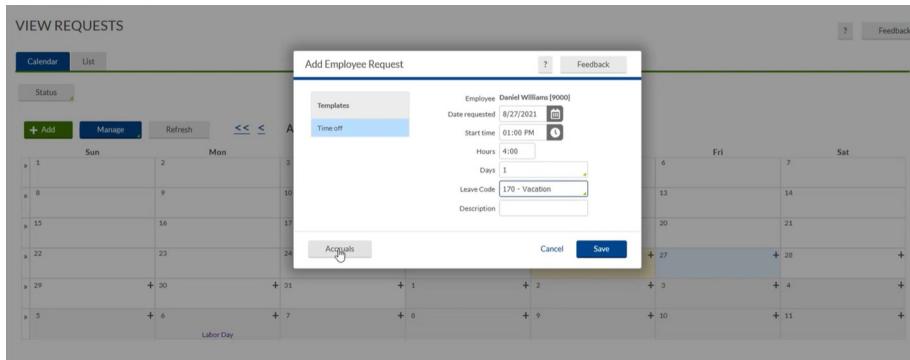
VIEW REQUESTS

? Feedback

Calendar List

Status

+ Add Manage Refresh << < A

Sun Mon Fri Sat

1 2 3 6 7

8 9 10 13 14

15 16 17 20 21

22 23 24 + 27 + 28 +

29 + 30 + 31 + 1 + 2 + 3 + 4 +

5 + 6 + 7 + 8 + 9 + 10 + 11 +

Labor Day

Add Employee Request

? Feedback

Templates

Time off

Employee Daniel Williams [9000]

Date requested 8/27/2021

Start time 01:00 PM

Hours 4:00

Days 1

Leave Code 170 - Vacation

Description

Accruals

Cancel Save